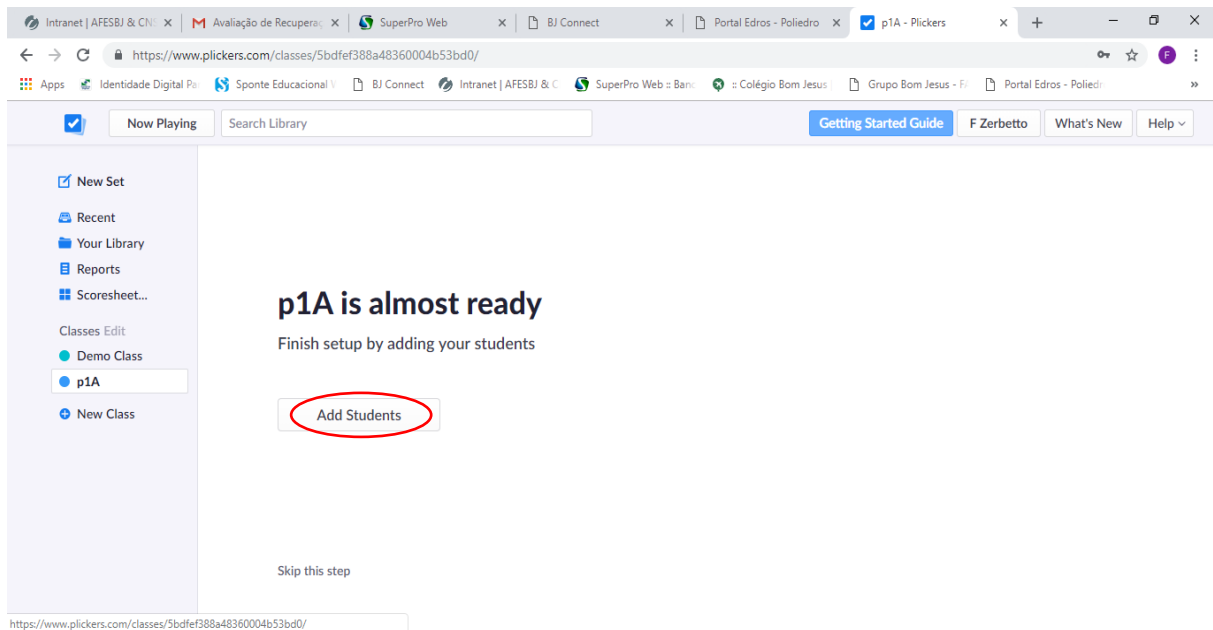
Intranet | AFESBJ & CN ×
Avaliação de Recuperaç ×
SuperPro Web ×
BJ Connect ×
Portal Edros - Poliedro ×
p1A - Plickers ×
+

https://www.plickers.com/classes/5bdfef388a48360004b53bd0/

Apps
Identidade Digital Pa
Sponte Educacional
BJ Connect
Intranet | AFESBJ & C
SuperPro Web :: Banc
:: Colégio Bom Jesus
Grupo Bom Jesus - F
Portal Edros - Poliedr
»

Now Playing
Search Library
Getting Started Guide
F Zerbetto
What's New
Help

New Set
Recent
Your Library
Reports
Scoresheet...
Classes Edit
Demo Class
p1A
New Class

p1A is almost ready

Finish setup by adding your students

Add Students

Skip this step

https://www.plickers.com/classes/5bdfef388a48360004b53bd0/